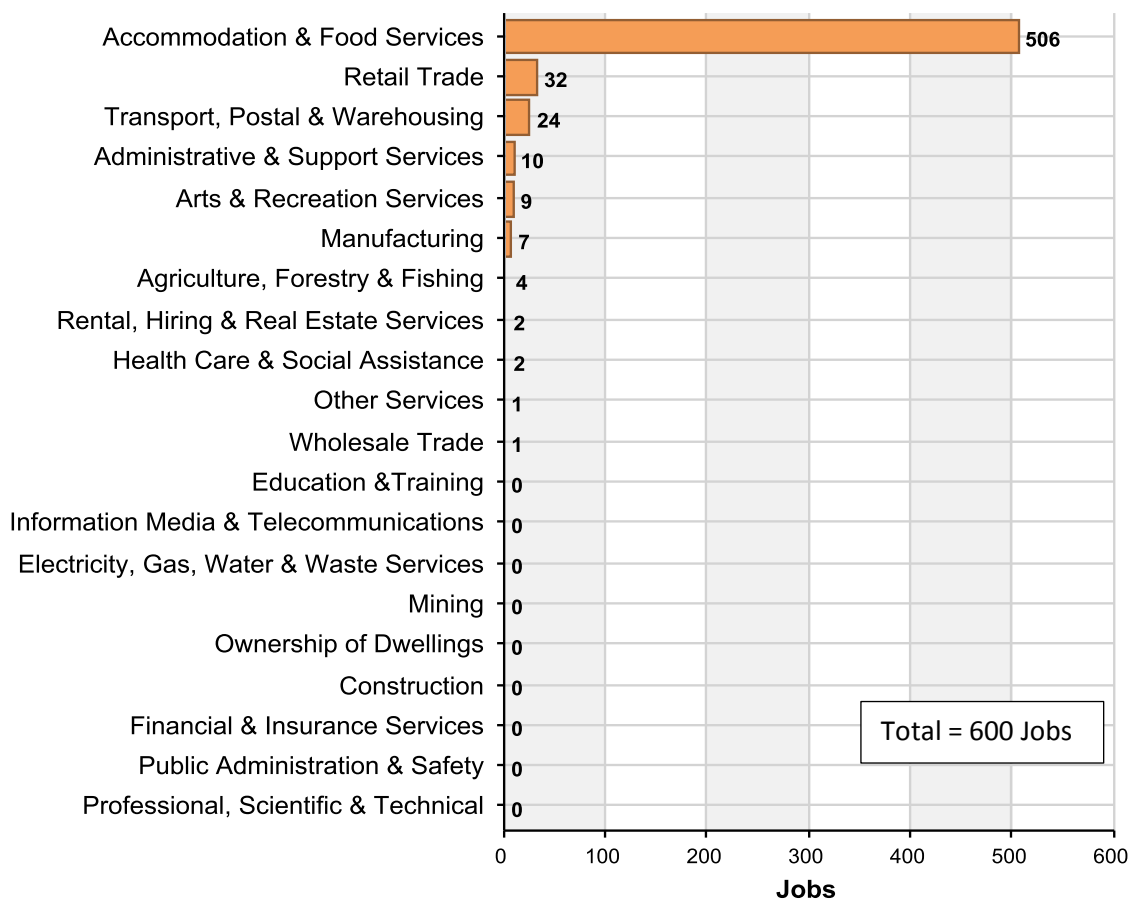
Accommodation & Food Services 506
Retail Trade 32
Transport, Postal & Warehousing 24
Administrative & Support Services 10
Arts & Recreation Services 9
Manufacturing 7
Agriculture, Forestry & Fishing 4
Rental, Hiring & Real Estate Services 2
Health Care & Social Assistance 2
Other Services 1
Wholesale Trade 1
Education &Training 0
Information Media & Telecommunications 0
Electricity, Gas, Water & Waste Services 0
Mining 0
Ownership of Dwellings 0
Construction 0
Financial & Insurance Services 0
Public Administration & Safety 0
Professional, Scientific & Technical 0

Total = 600 Jobs

0 100 200 300 400 500 600
Jobs